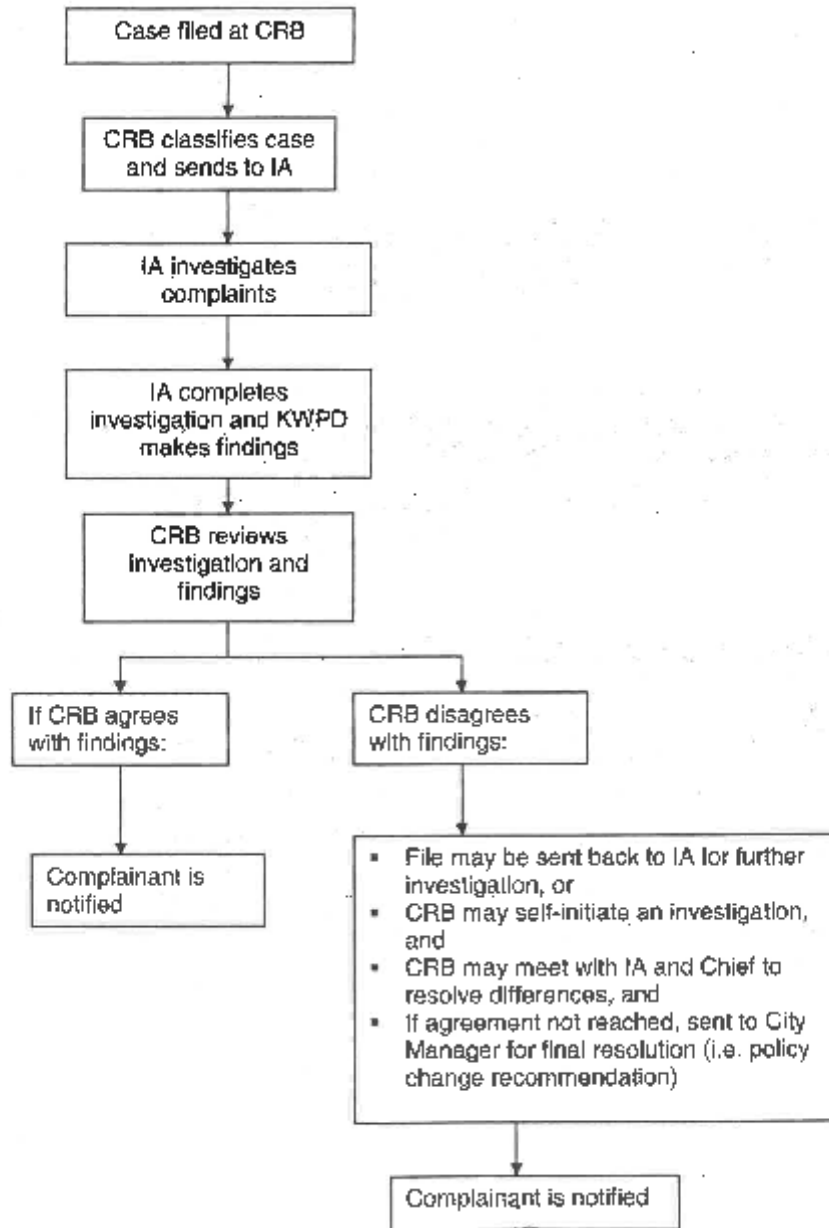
Case filed at CRB

CRB classifies case and sends to IA

IA investigates complaints

IA completes investigation and KWPD makes findings

CRB reviews investigation and findings

If CRB agrees with findings:

Complainant is notified

CRB disagrees with findings:

- File may be sent back to IA for further investigation, or
- CRB may self-initiate an investigation, and
- CRB may meet with IA and Chief to resolve differences, and
- If agreement not reached, sent to City Manager for final resolution (i.e. policy change recommendation)

Complainant is notified